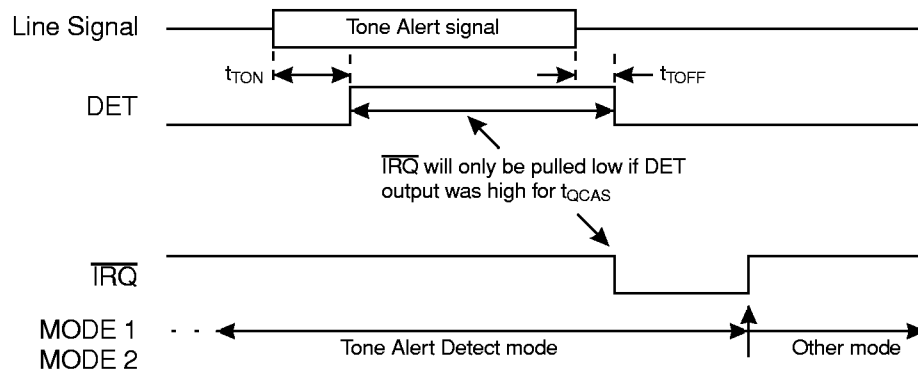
Line Signal

Tone Alert signal

$t_{TON}$

$t_{TOFF}$

DET

$\overline{IRQ}$ will only be pulled low if DET output was high for $t_{QCAS}$

$\overline{IRQ}$

MODE 1
MODE 2

Tone Alert Detect mode

Other mode